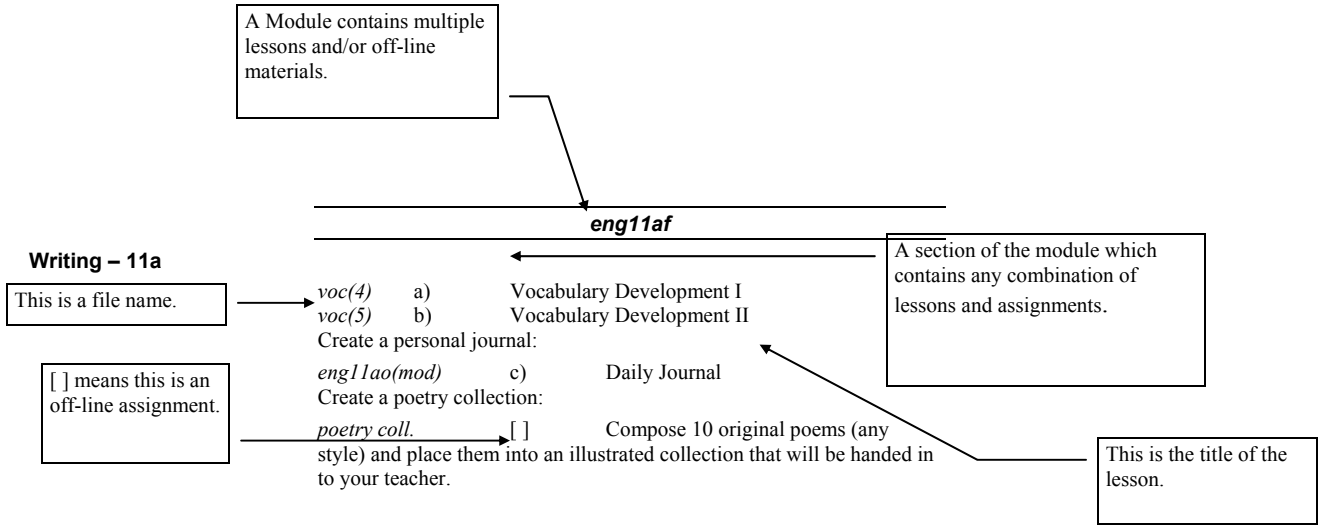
A Module contains multiple lessons and/or off-line materials.

eng11af

A section of the module which contains any combination of lessons and assignments.

Writing – 11a

This is a file name.

voc(4) a) Vocabulary Development I
voc(5) b) Vocabulary Development II
Create a personal journal:

[ ] means this is an off-line assignment.

eng11ao(mod) c) Daily Journal
Create a poetry collection:

poetry coll. [ ] Compose 10 original poems (any style) and place them into an illustrated collection that will be handed in to your teacher.

This is the title of the lesson.